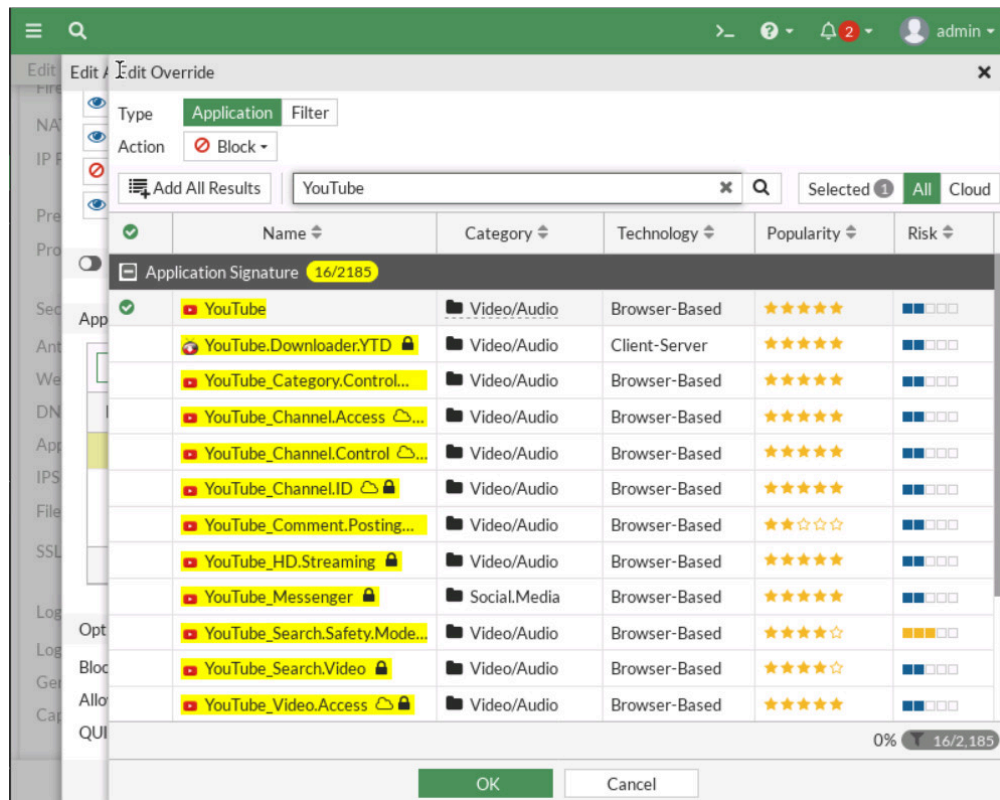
>_ ? 2 admin

Edit Edit A Edit Override ×

Fire NA IP Pre Pro Sec App Ant We DN App IPS File SSL Log Opt Log Blo Ger Allo Cap QUI

Type Application Filter
Action Block

Add All Results YouTube × Selected 1 All Cloud

| | Name | Category | Technology | Popularity | Risk |
|---|---|---|---|---|---|
| Application Signature 16/2185 | | | | | |
| | YouTube | Video/Audio | Browser-Based | ★★★★★ | |
| | YouTube.Downloader.YTD | Video/Audio | Client-Server | ★★★★★ | |
| | YouTube_Category.Control... | Video/Audio | Browser-Based | ★★★★★ | |
| | YouTube_Channel.Access ... | Video/Audio | Browser-Based | ★★★★★ | |
| | YouTube_Channel.Control ... | Video/Audio | Browser-Based | ★★★★★ | |
| | YouTube_Channel.ID | Video/Audio | Browser-Based | ★★★★★ | |
| | YouTube_Comment.Posting... | Video/Audio | Browser-Based | ★★☆☆☆ | |
| | YouTube_HD.Streaming | Video/Audio | Browser-Based | ★★★★★ | |
| | YouTube_Messenger | Social.Media | Browser-Based | ★★★★★ | |
| | YouTube_Search.Safety.Mode... | Video/Audio | Browser-Based | ★★★★☆ | |
| | YouTube_Search.Video | Video/Audio | Browser-Based | ★★★★☆ | |
| | YouTube_Video.Access | Video/Audio | Browser-Based | ★★★★★ | |

0% 16/2,185

OK Cancel